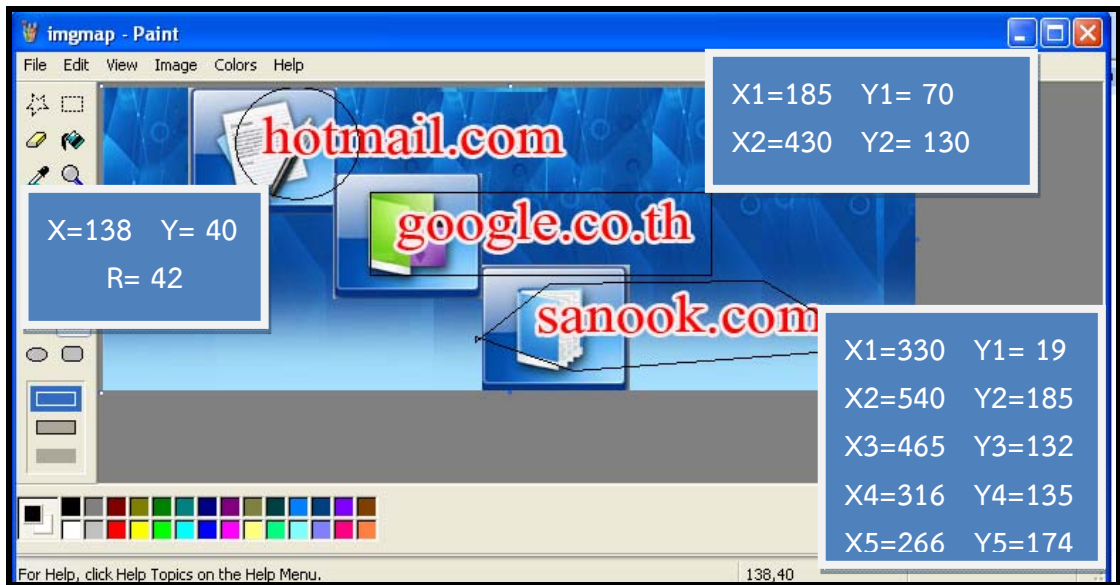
imgmap - Paint

File Edit View Image Colors Help

X1=185 Y1= 70
X2=430 Y2= 130

hotmail.com

google.co.th

sanook.com

X=138 Y= 40
R= 42

X1=330 Y1= 19
X2=540 Y2=185
X3=465 Y3=132
X4=316 Y4=135
X5=266 Y5=174

For Help, click Help Topics on the Help Menu.

138,40